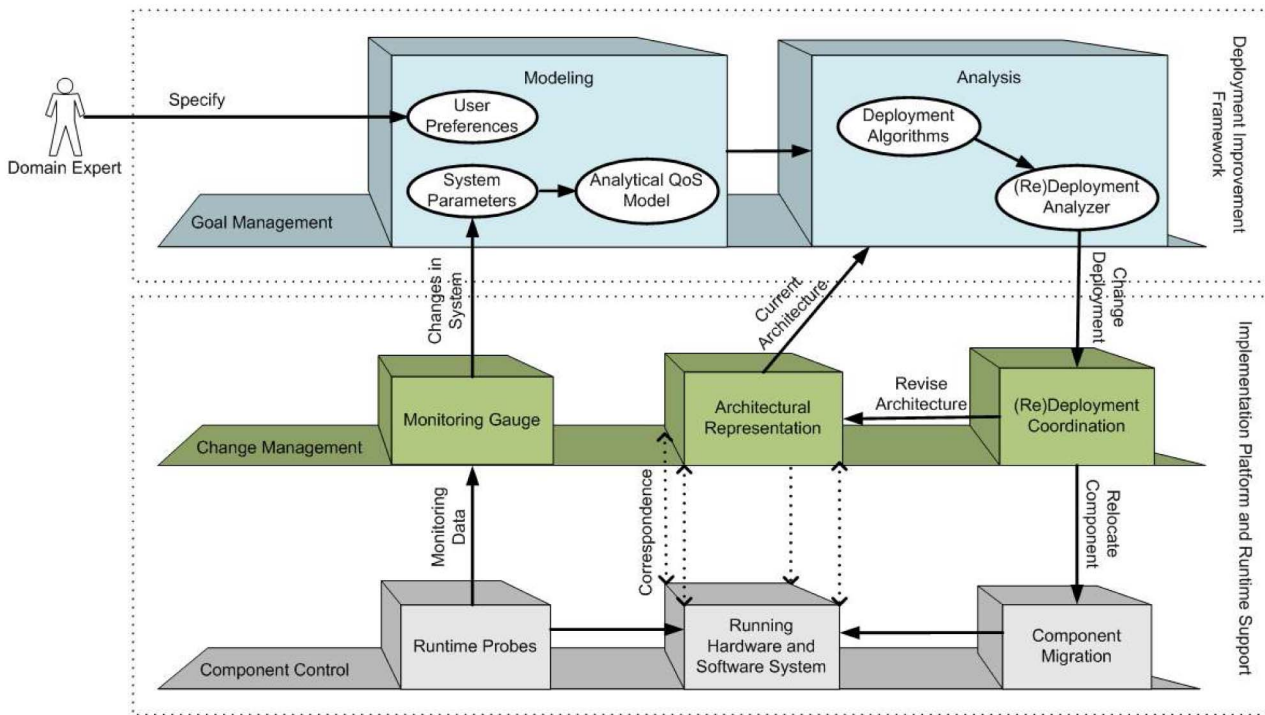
Domain Expert

Specify

Modeling

User Preferences

System Parameters

Analytical QoS Model

Goal Management

Analysis

Deployment Algorithms

(Re)Deployment Analyzer

Deployment Improvement Framework

Changes in System

Current Architecture

Change Deployment

Monitoring Gauge

Architectural Representation

Revise Architecture

(Re)Deployment Coordination

Change Management

Implementation Platform and Runtime Support

Monitoring Data

Correspondence

Relocate Component

Runtime Probes

Running Hardware and Software System

Component Migration

Component Control